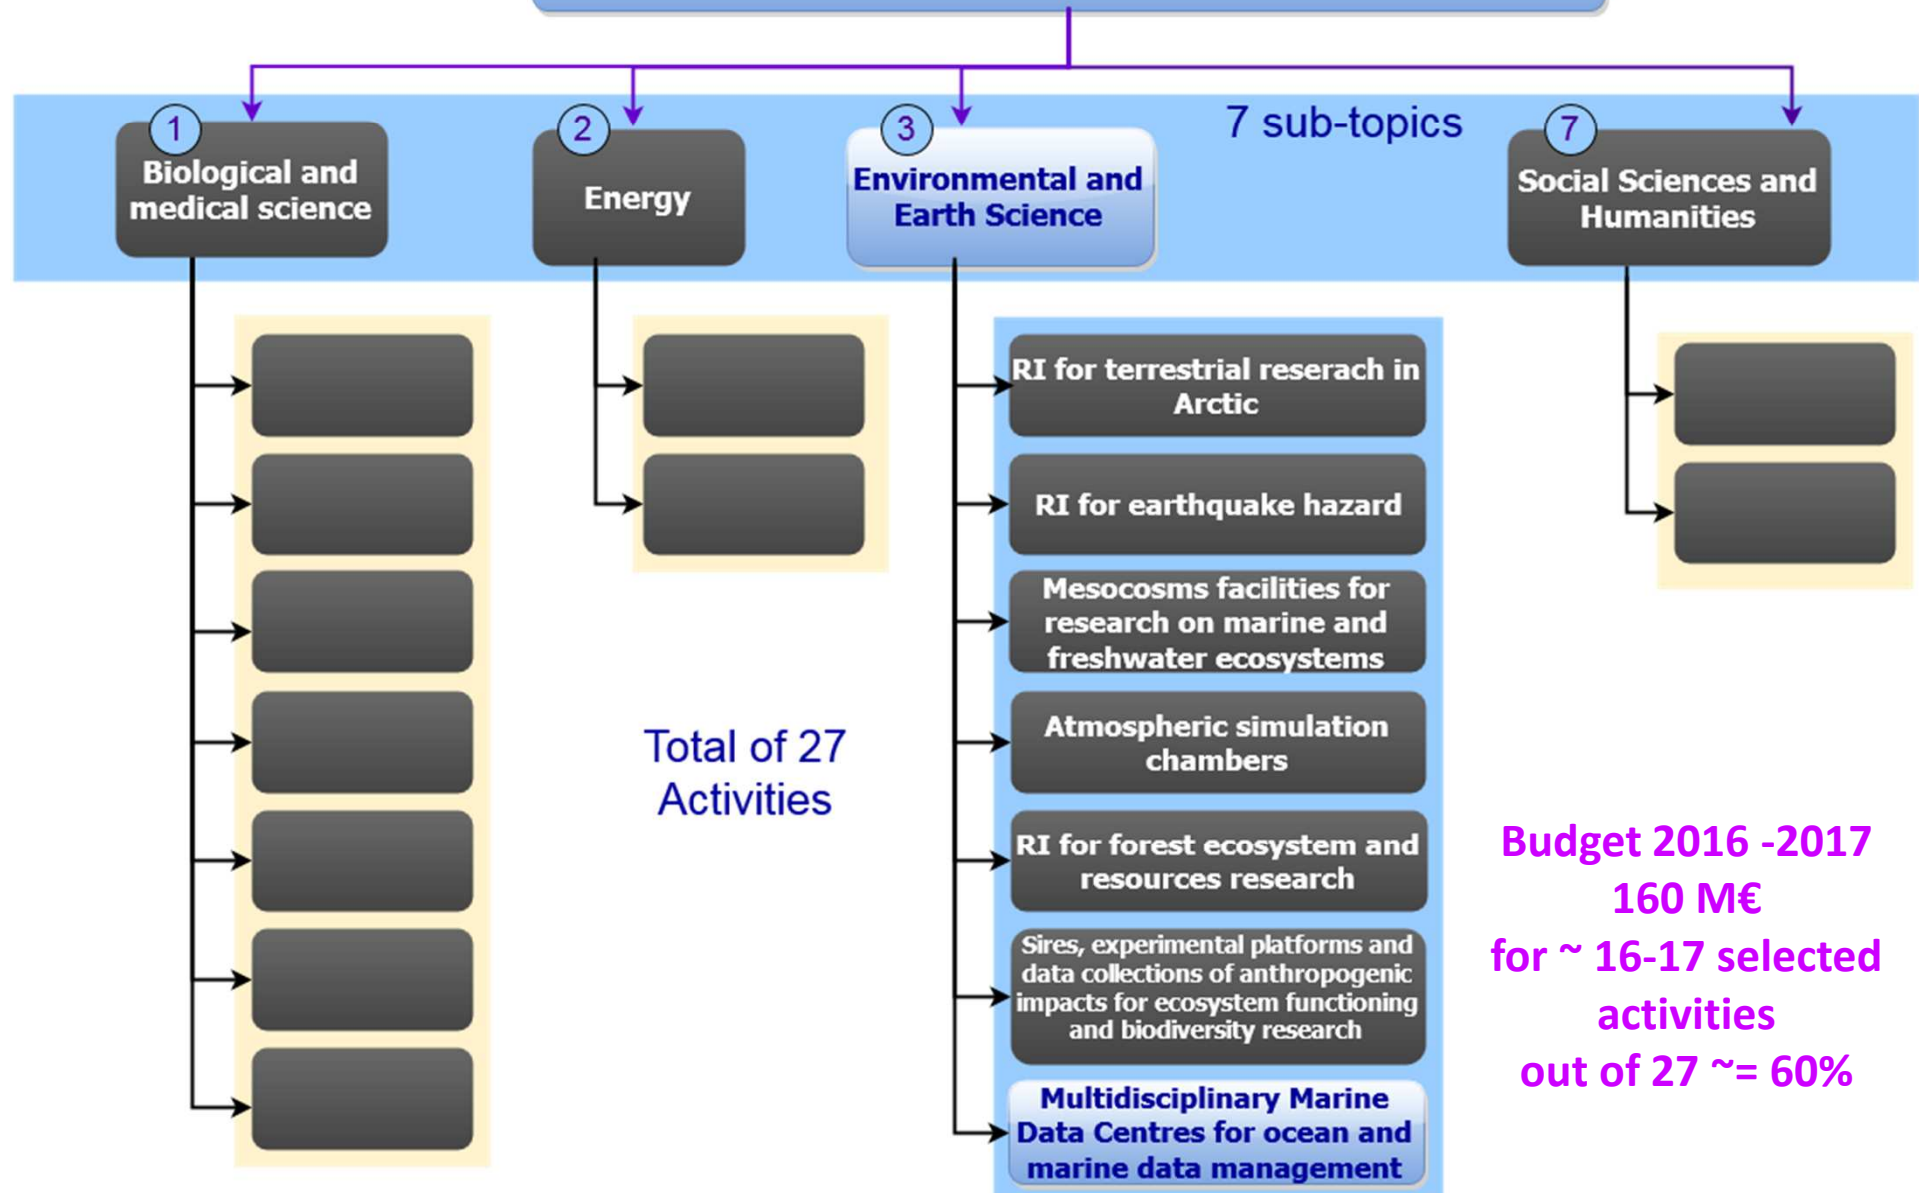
7 sub-topics

1 Biological and medical science

2 Energy

3 Environmental and Earth Science

7 Social Sciences and Humanities

RI for terrestrial reserach in Arctic

RI for earthquake hazard

Mesocosms facilities for research on marine and freshwater ecosystems

Atmospheric simulation chambers

RI for forest ecosystem and resources research

Sires, experimental platforms and data collections of anthropogenic impacts for ecosystem functioning and biodiversity research

Multidisciplinary Marine Data Centres for ocean and marine data management

Total of 27 Activities

Budget 2016 -2017
160 M€
for ~ 16-17 selected activities
out of 27 ~= 60%